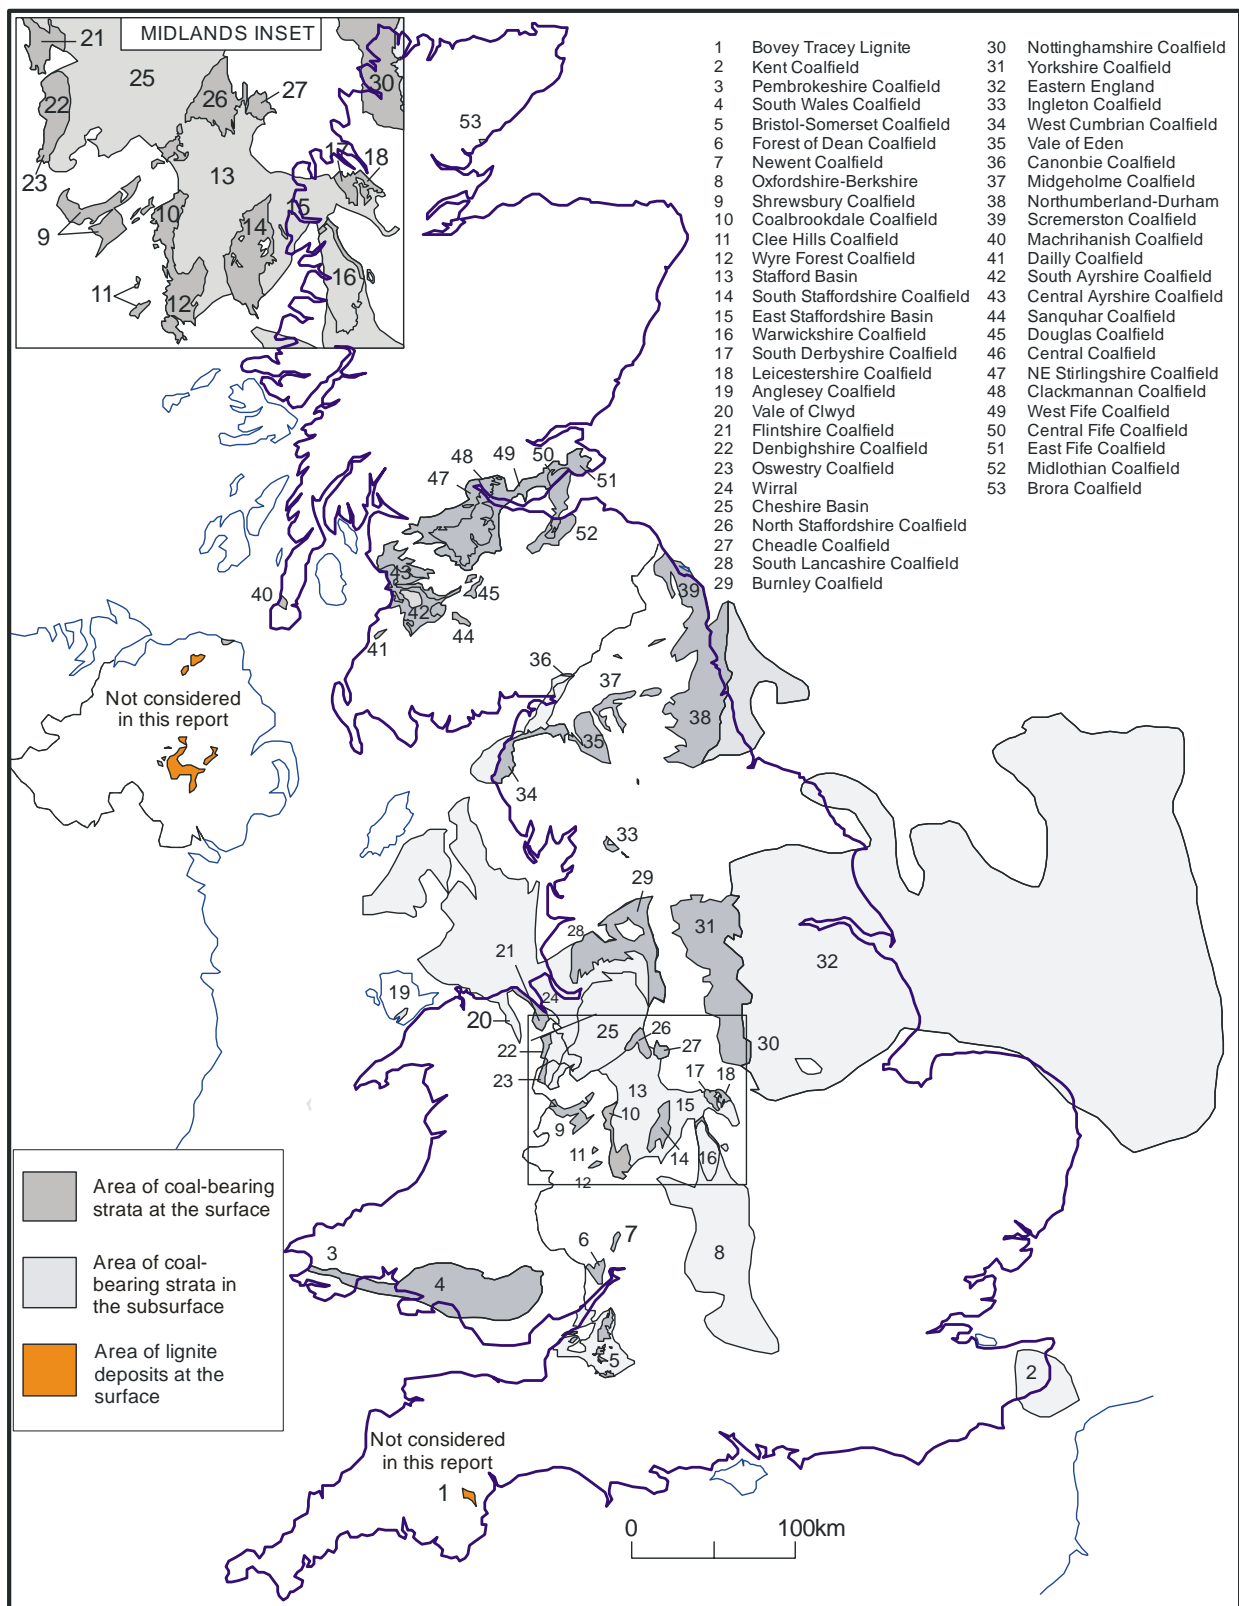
MIDLANDS INSET
21 25 26 27 22 30 23 13 17 18 9 10 14 15 11 16 12

53

1 Bovey Tracey Lignite
2 Kent Coalfield
3 Pembrokeshire Coalfield
4 South Wales Coalfield
5 Bristol-Somerset Coalfield
6 Forest of Dean Coalfield
7 Newent Coalfield
8 Oxfordshire-Berkshire
9 Shrewsbury Coalfield
10 Coalbrookdale Coalfield
11 Clee Hills Coalfield
12 Wyre Forest Coalfield
13 Stafford Basin
14 South Staffordshire Coalfield
15 East Staffordshire Basin
16 Warwickshire Coalfield
17 South Derbyshire Coalfield
18 Leicestershire Coalfield
19 Anglesey Coalfield
20 Vale of Clwyd
21 Flintshire Coalfield
22 Denbighshire Coalfield
23 Oswestry Coalfield
24 Wirral
25 Cheshire Basin
26 North Staffordshire Coalfield
27 Cheadle Coalfield
28 South Lancashire Coalfield
29 Burnley Coalfield

30 Nottinghamshire Coalfield
31 Yorkshire Coalfield
32 Eastern England
33 Ingleton Coalfield
34 West Cumbrian Coalfield
35 Vale of Eden
36 Canonbie Coalfield
37 Midgeholme Coalfield
38 Northumberland-Durham
39 Scremerston Coalfield
40 Machrihanish Coalfield
41 Dailly Coalfield
42 South Ayrshire Coalfield
43 Central Ayrshire Coalfield
44 Sanquhar Coalfield
45 Douglas Coalfield
46 Central Coalfield
47 NE Stirlingshire Coalfield
48 Clackmannan Coalfield
49 West Fife Coalfield
50 Central Fife Coalfield
51 East Fife Coalfield
52 Midlothian Coalfield
53 Brora Coalfield

48 49 50 47 51 52 43 45 42 40 44 41 39 36 37 38 35 34 33 29 31 28 21 32 19 24 20 25 26 27 22 30 23 17 18 13 15 9 10 11 14 16 12 3 6 7 8 4 5 2 1

Not considered in this report

Not considered in this report

Area of coal-bearing strata at the surface

Area of coal-bearing strata in the subsurface

Area of lignite deposits at the surface

0 100km